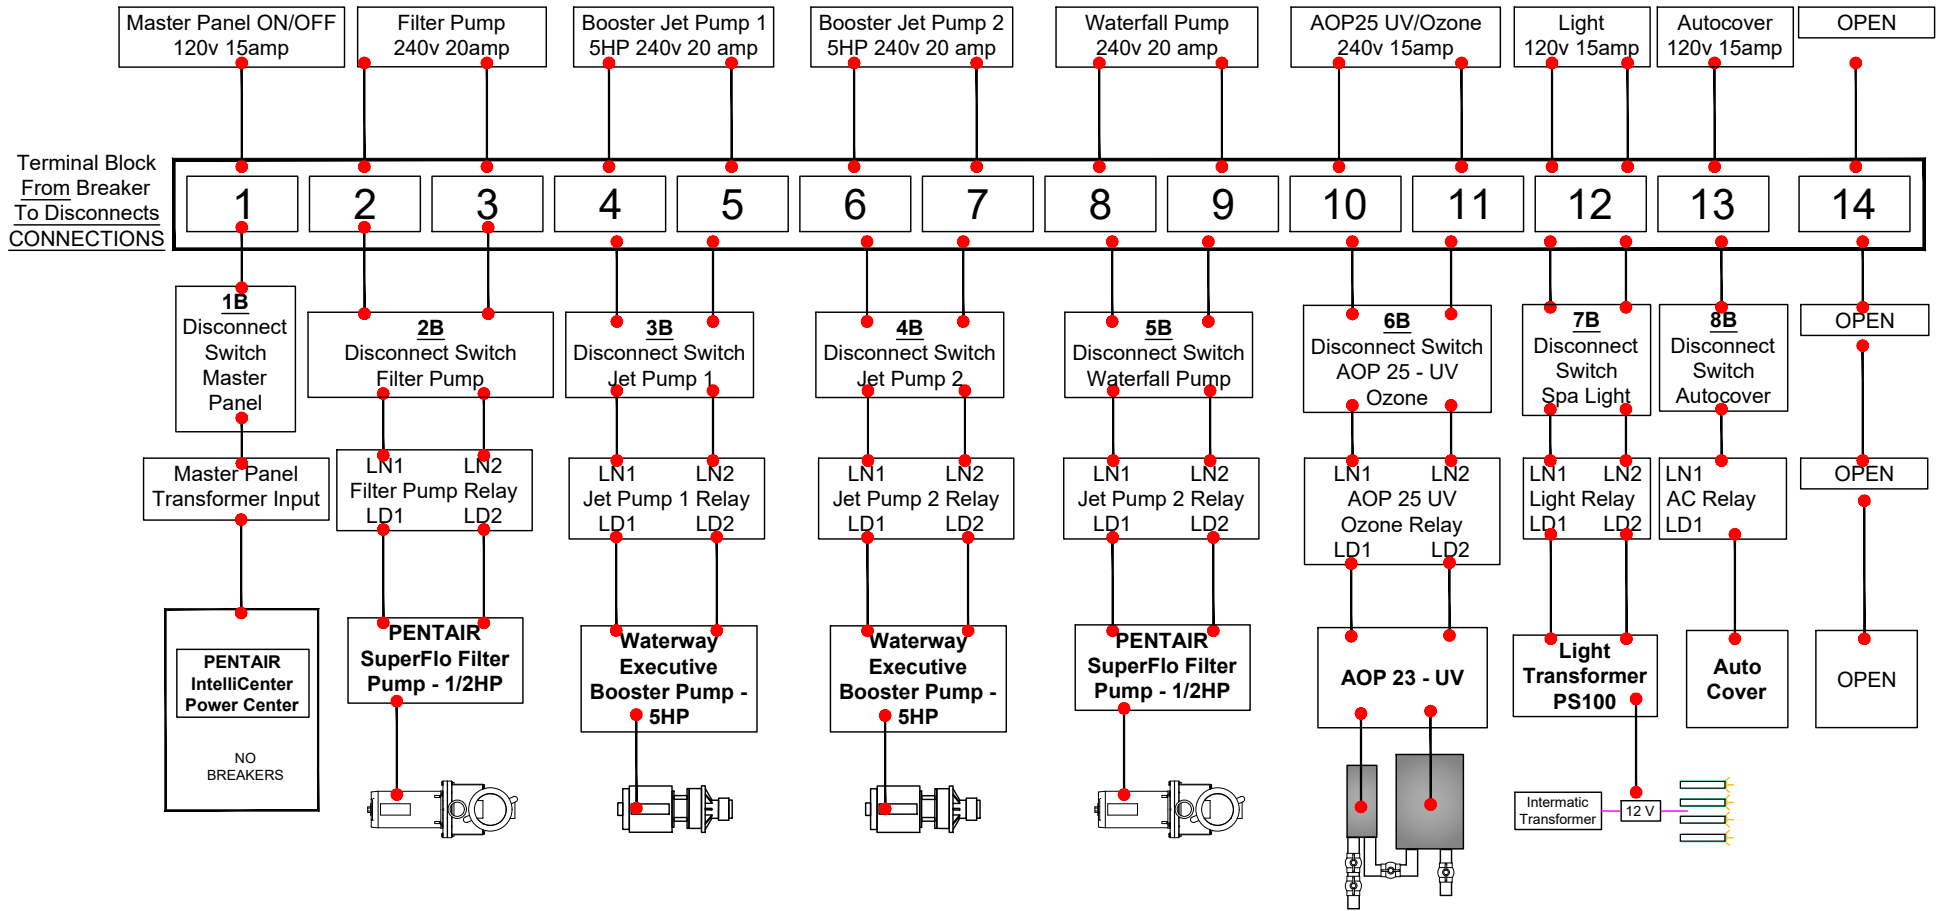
Master Panel ON/OFF 120v 15amp

Filter Pump 240v 20amp

Booster Jet Pump 1 5HP 240v 20 amp

Booster Jet Pump 2 5HP 240v 20 amp

Waterfall Pump 240v 20 amp

AOP25 UV/Ozone 240v 15amp

Light 120v 15amp

Autocover 120v 15amp

OPEN

Terminal Block From Breaker To Disconnects CONNECTIONS

| 1 | 2 | 3 | 4 | 5 | 6 | 7 | 8 | 9 | 10 | 11 | 12 | 13 | 14 |
|---|---|---|---|---|---|---|---|---|---|---|---|---|---|

1B Disconnect Switch Master Panel

2B Disconnect Switch Filter Pump

3B Disconnect Switch Jet Pump 1

4B Disconnect Switch Jet Pump 2

5B Disconnect Switch Waterfall Pump

6B Disconnect Switch AOP 25 - UV Ozone

7B Disconnect Switch Spa Light

8B Disconnect Switch Autocover

OPEN

Master Panel Transformer Input

LN1 LN2 Filter Pump Relay LD1 LD2

LN1 LN2 Jet Pump 1 Relay LD1 LD2

LN1 LN2 Jet Pump 2 Relay LD1 LD2

LN1 LN2 Jet Pump 2 Relay LD1 LD2

LN1 LN2 AOP 25 UV Ozone Relay LD1 LD2

LN1 LN2 Light Relay LD1 LD2

LN1 AC Relay LD1

OPEN

PENTAIR IntelliCenter Power Center

NO BREAKERS

PENTAIR SuperFlo Filter Pump - 1/2HP

Waterway Executive Booster Pump - 5HP

Waterway Executive Booster Pump - 5HP

PENTAIR SuperFlo Filter Pump - 1/2HP

AOP 23 - UV

Light Transformer PS100

Auto Cover

OPEN

Intermatic Transformer

12 V